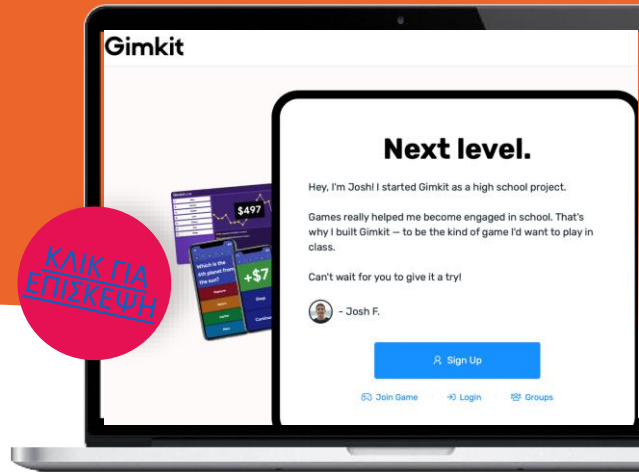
Gimkit

ΚΛΙΚ ΓΙΑ ΕΠΙΣΚΕΨΗ

$497

Which is the 6th planet from the sun?

+$7

Next level.

Hey, I'm Josh! I started Gimkit as a high school project.

Games really helped me become engaged in school. That's why I built Gimkit — to be the kind of game I'd want to play in class.

Can't wait for you to give it a try!

- Josh F.

Sign Up

Join Game Login Groups